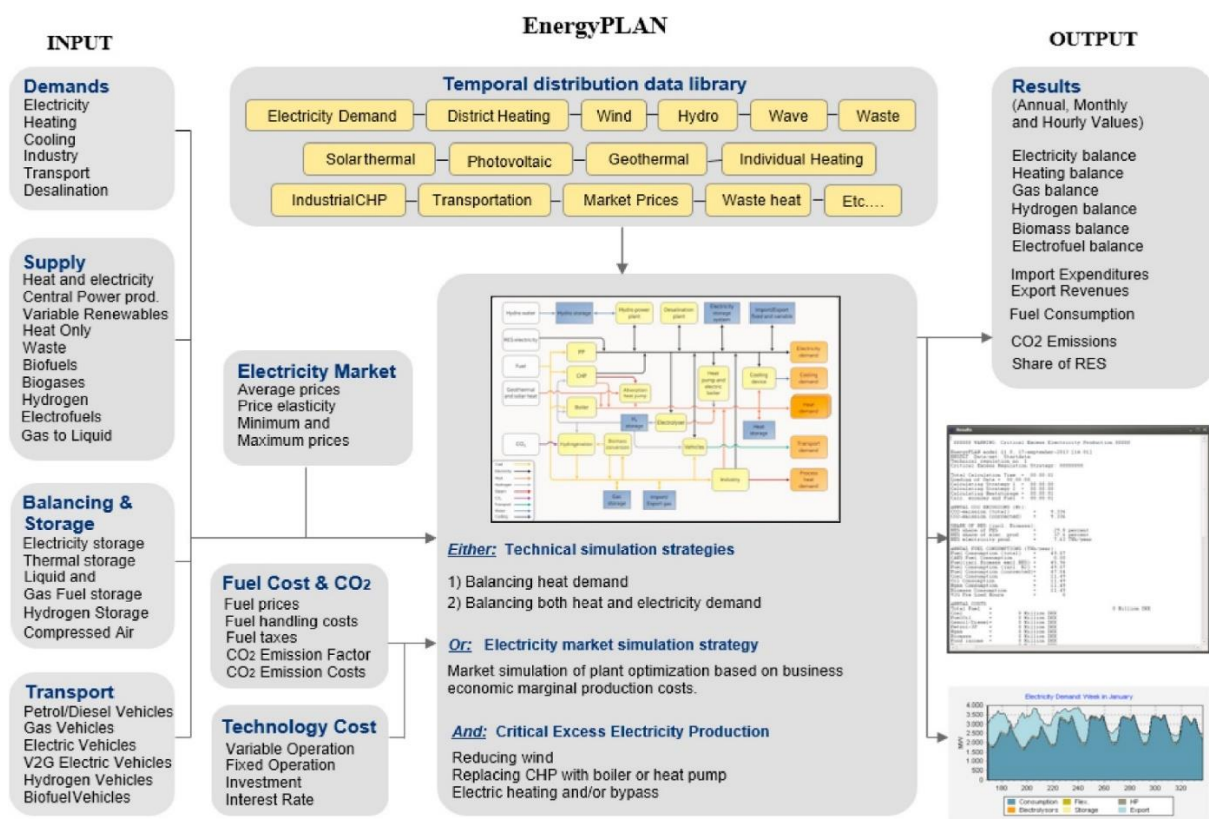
EnergyPLAN

INPUT

OUTPUT

Demands
Electricity
Heating
Cooling
Industry
Transport
Desalination

Supply
Heat and electricity
Central Power prod.
Variable Renewables
Heat Only
Waste
Biofuels
Biogases
Hydrogen
Electrofuels
Gas to Liquid

Balancing & Storage
Electricity storage
Thermal storage
Liquid and Gas Fuel storage
Hydrogen Storage
Compressed Air

Transport
Petrol/Diesel Vehicles
Gas Vehicles
Electric Vehicles
V2G Electric Vehicles
Hydrogen Vehicles
BiofuelVehicles

Temporal distribution data library
Electricity Demand
District Heating
Wind
Hydro
Wave
Waste
Solarthermal
Photovoltaic
Geothermal
Individual Heating
IndustrialCHP
Transportation
Market Prices
Waste heat
Etc....

Electricity Market
Average prices
Price elasticity
Minimum and Maximum prices

Fuel Cost & CO2
Fuel prices
Fuel handling costs
Fuel taxes
CO2 Emission Factor
CO2 Emission Costs

Technology Cost
Variable Operation
Fixed Operation
Investment
Interest Rate

Hydro water
Hydro storage
Hydro power plant
Desalination plant
Electricity storage system
Import/Export fixed and variable
RES electricity
Electricity demand
Fuel
PP
CHP
Absorption heat pump
Heat pump and electric boiler
Cooling device
Cooling demand
Geothermal and solar heat
Boiler
Heat demand
H2 storage
Electrolyser
Heat storage
$CO_2$
Hydrogenation
Biomass conversion
Vehicles
Transport demand
Industry
Process heat demand
Gas storage
Import/ Export gas

Either: Technical simulation strategies
1) Balancing heat demand
2) Balancing both heat and electricity demand

Or: Electricity market simulation strategy
Market simulation of plant optimization based on business economic marginal production costs.

And: Critical Excess Electricity Production
Reducing wind
Replacing CHP with boiler or heat pump
Electric heating and/or bypass

Results
(Annual, Monthly and Hourly Values)
Electricity balance
Heating balance
Gas balance
Hydrogen balance
Biomass balance
Electrofuel balance
Import Expenditures
Export Revenues
Fuel Consumption
CO2 Emissions
Share of RES

Results
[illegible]

Electricity Demand Week in January
MW
4.000
3.500
3.000
2.500
2.000
1.500
1.000
500
0
180 200 220 240 260 280 300 320
Consumption
Flex.
HP
Electrolysers
Storage
Export